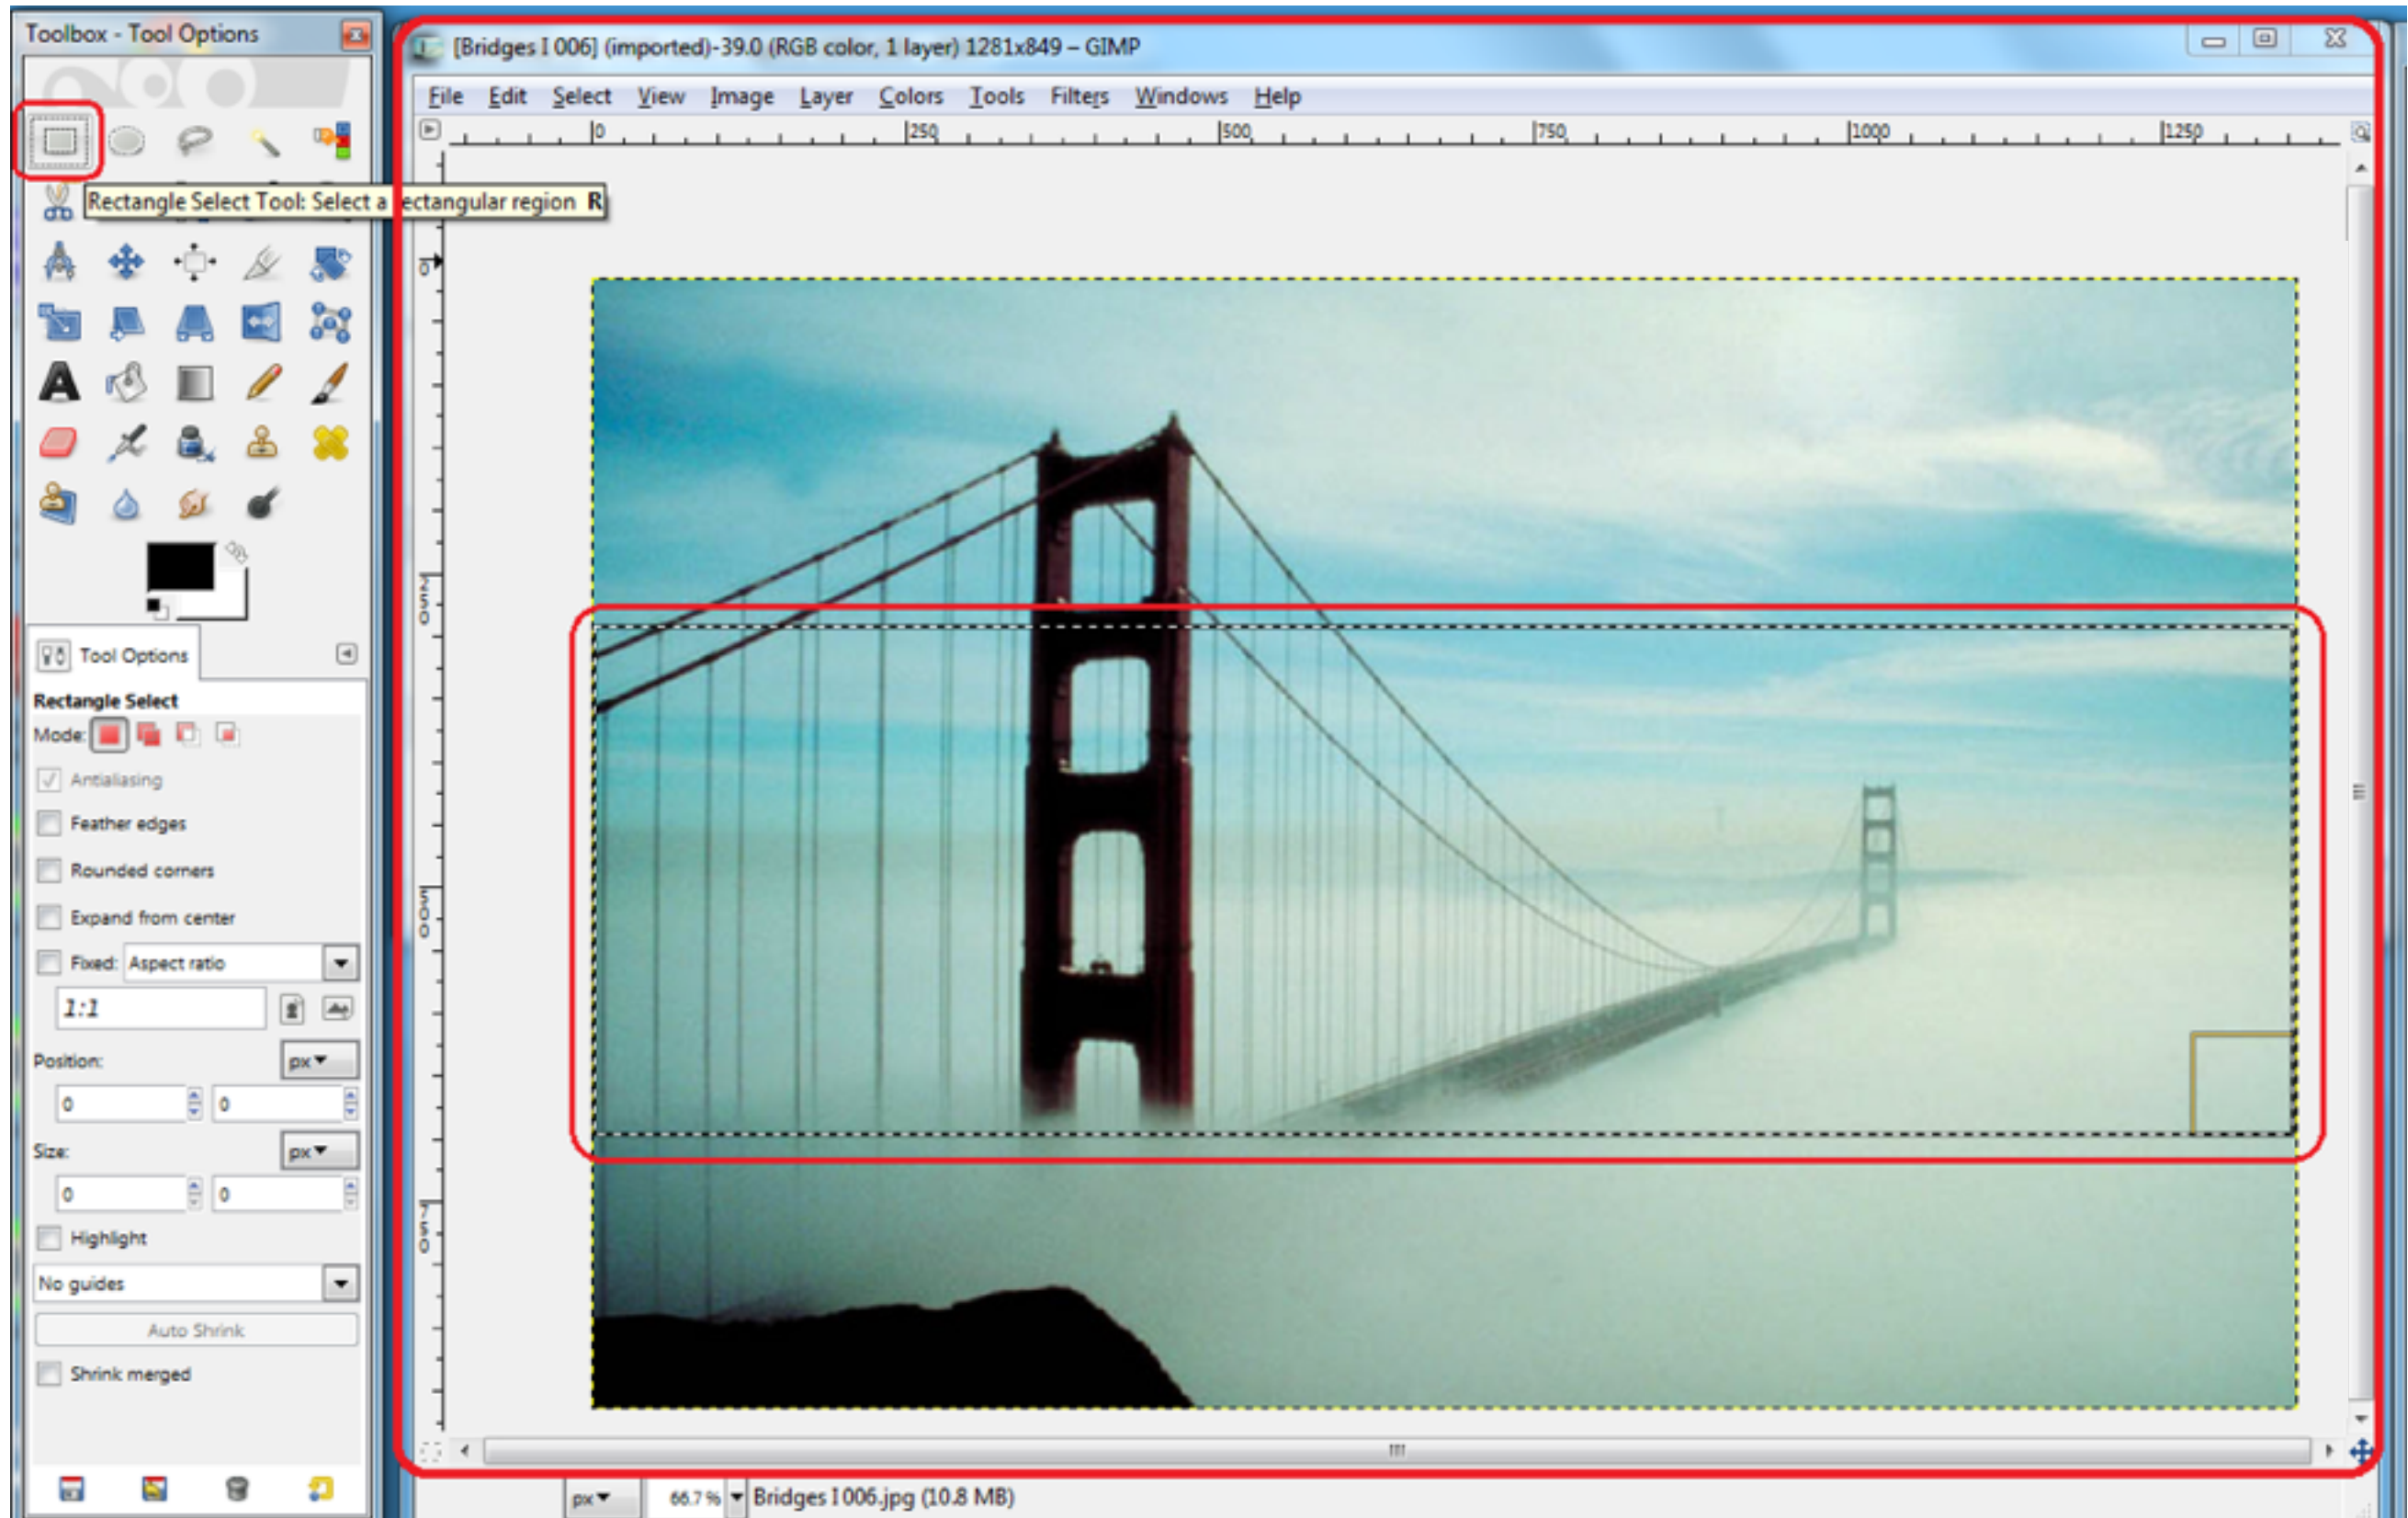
Toolbox - Tool Options

Rectangle Select Tool: Select a ectangular region R

Tool Options

Rectangle Select

Mode:

Antialiasing

Feather edges

Rounded corners

Expand from center

Fixed: Aspect ratio

1:1

Position: px

0 0

Size: px

0 0

Highlight

No guides

Auto Shrink

Shrink merged

[Bridges I 006] (imported)-39.0 (RGB color, 1 layer) 1281x849 – GIMP

File Edit Select View Image Layer Colors Tools Filters Windows Help

0 250 500 750 1000 1250

0 250 500 750

px 66.7 % Bridges I 006.jpg (10.8 MB)